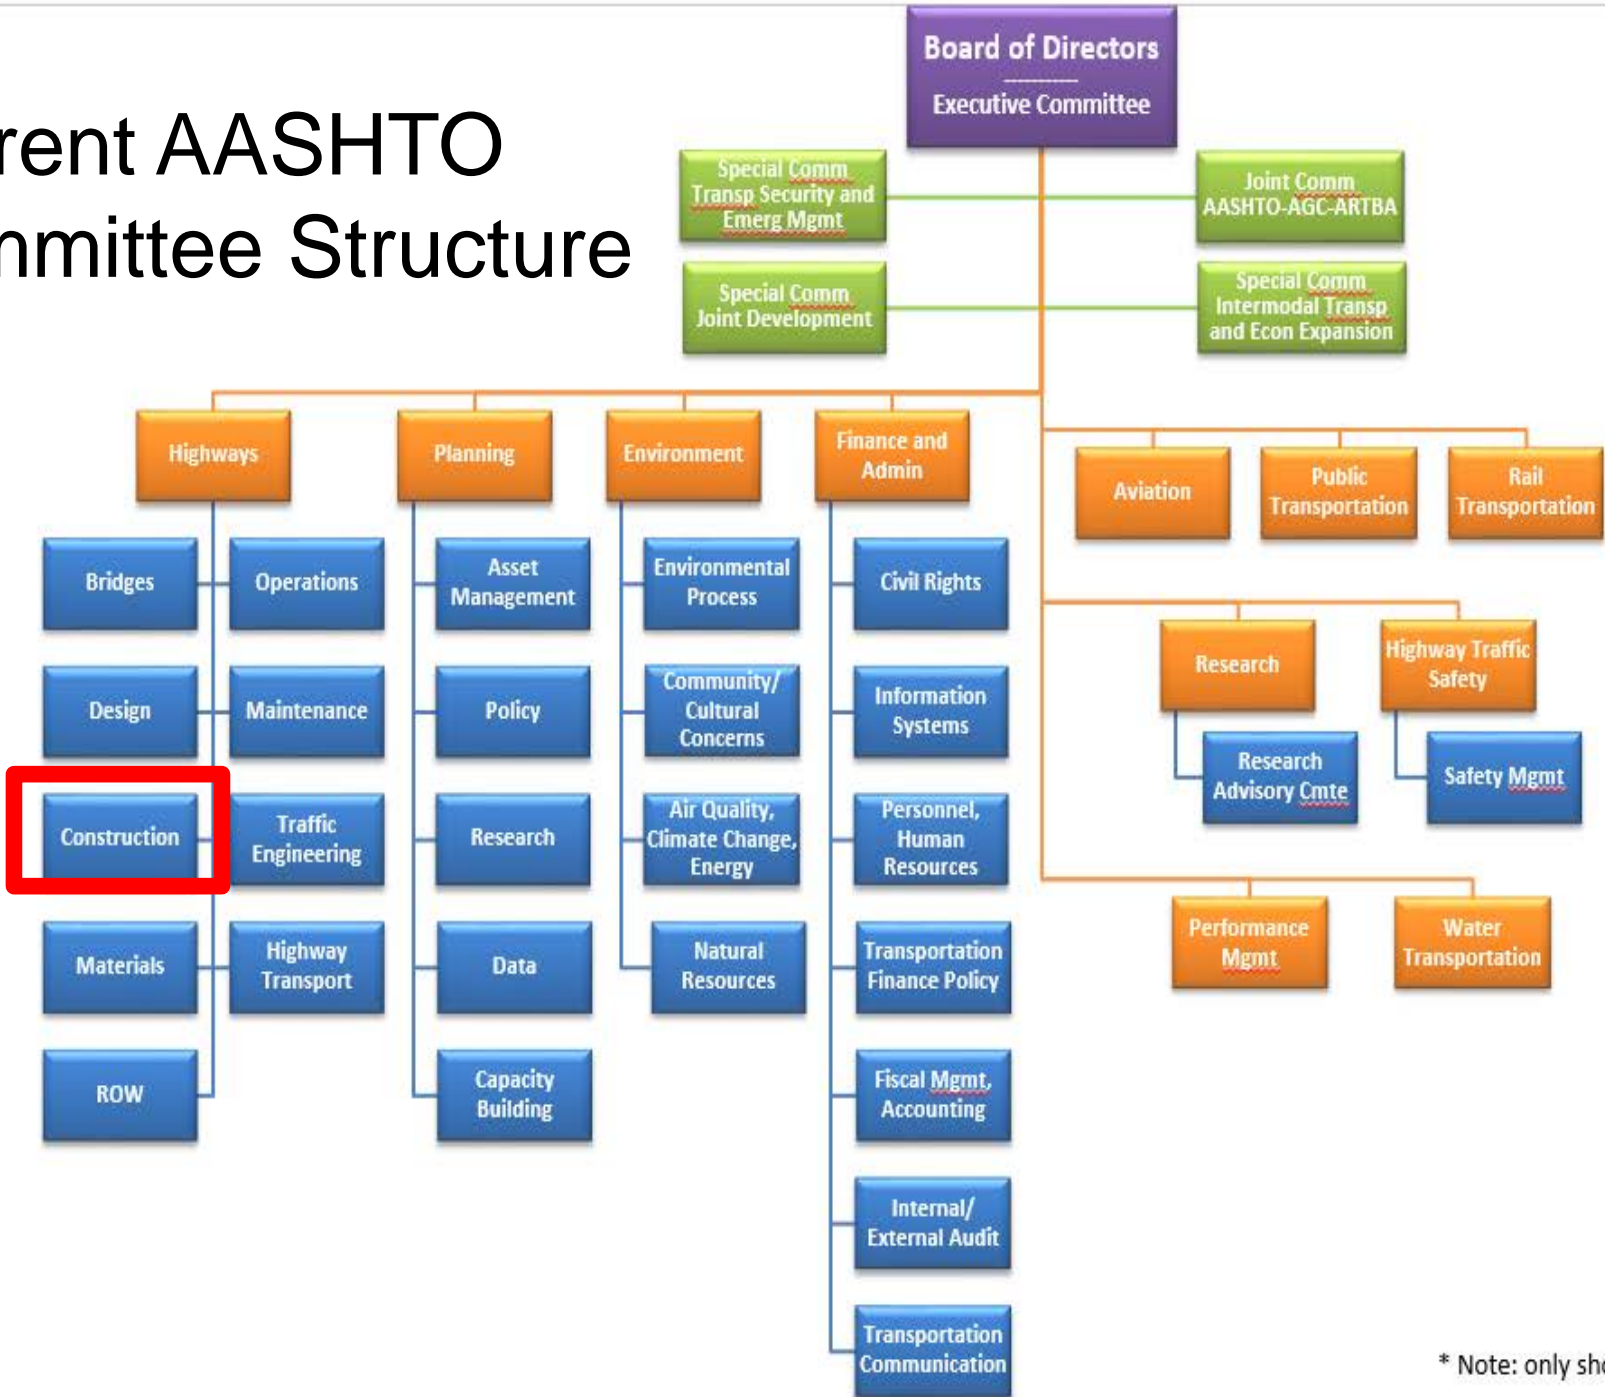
rent AASHTO
nmittee Structure

Board of Directors
Executive Committee

Special Comm Transp Security and Emerg Mgmt

Joint Comm AASHTO-AGC-ARTBA

Special Comm Joint Development

Special Comm Intermodal Transp and Econ Expansion

Highways

Planning

Environment

Finance and Admin

Aviation

Public Transportation

Rail Transportation

Bridges

Operations

Design

Maintenance

Construction

Traffic Engineering

Materials

Highway Transport

ROW

Asset Management

Policy

Research

Data

Capacity Building

Environmental Process

Community/ Cultural Concerns

Air Quality, Climate Change, Energy

Natural Resources

Civil Rights

Information Systems

Personnel, Human Resources

Transportation Finance Policy

Fiscal Mgmt, Accounting

Internal/ External Audit

Transportation Communication

Research

Highway Traffic Safety

Research Advisory Cmte

Safety Mgmt

Performance Mgmt

Water Transportation

* Note: only sh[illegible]